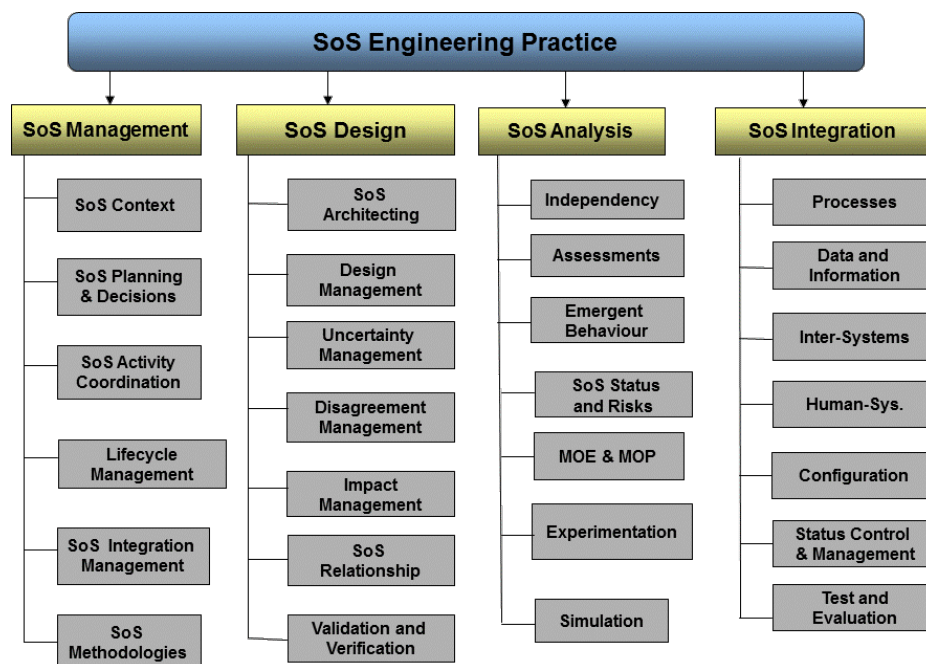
SoS Engineering Practice

SoS Management

SoS Context

SoS Planning & Decisions

SoS Activity Coordination

Lifecycle Management

SoS Integration Management

SoS Methodologies

SoS Design

SoS Architecting

Design Management

Uncertainty Management

Disagreement Management

Impact Management

SoS Relationship

Validation and Verification

SoS Analysis

Independency

Assessments

Emergent Behaviour

SoS Status and Risks

MOE & MOP

Experimentation

Simulation

SoS Integration

Processes

Data and Information

Inter-Systems

Human-Sys.

Configuration

Status Control & Management

Test and Evaluation